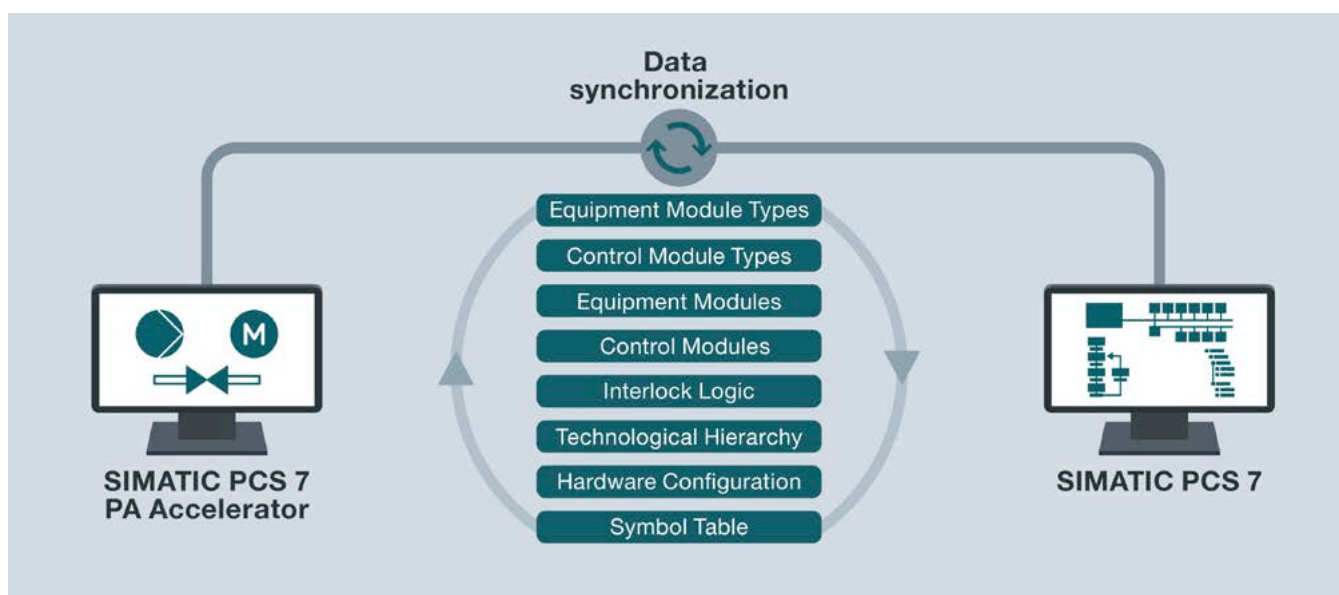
Data synchronization

Equipment Module Types
Control Module Types
Equipment Modules
Control Modules
Interlock Logic
Technological Hierarchy
Hardware Configuration
Symbol Table

M

SIMATIC PCS 7
PA Accelerator

SIMATIC PCS 7